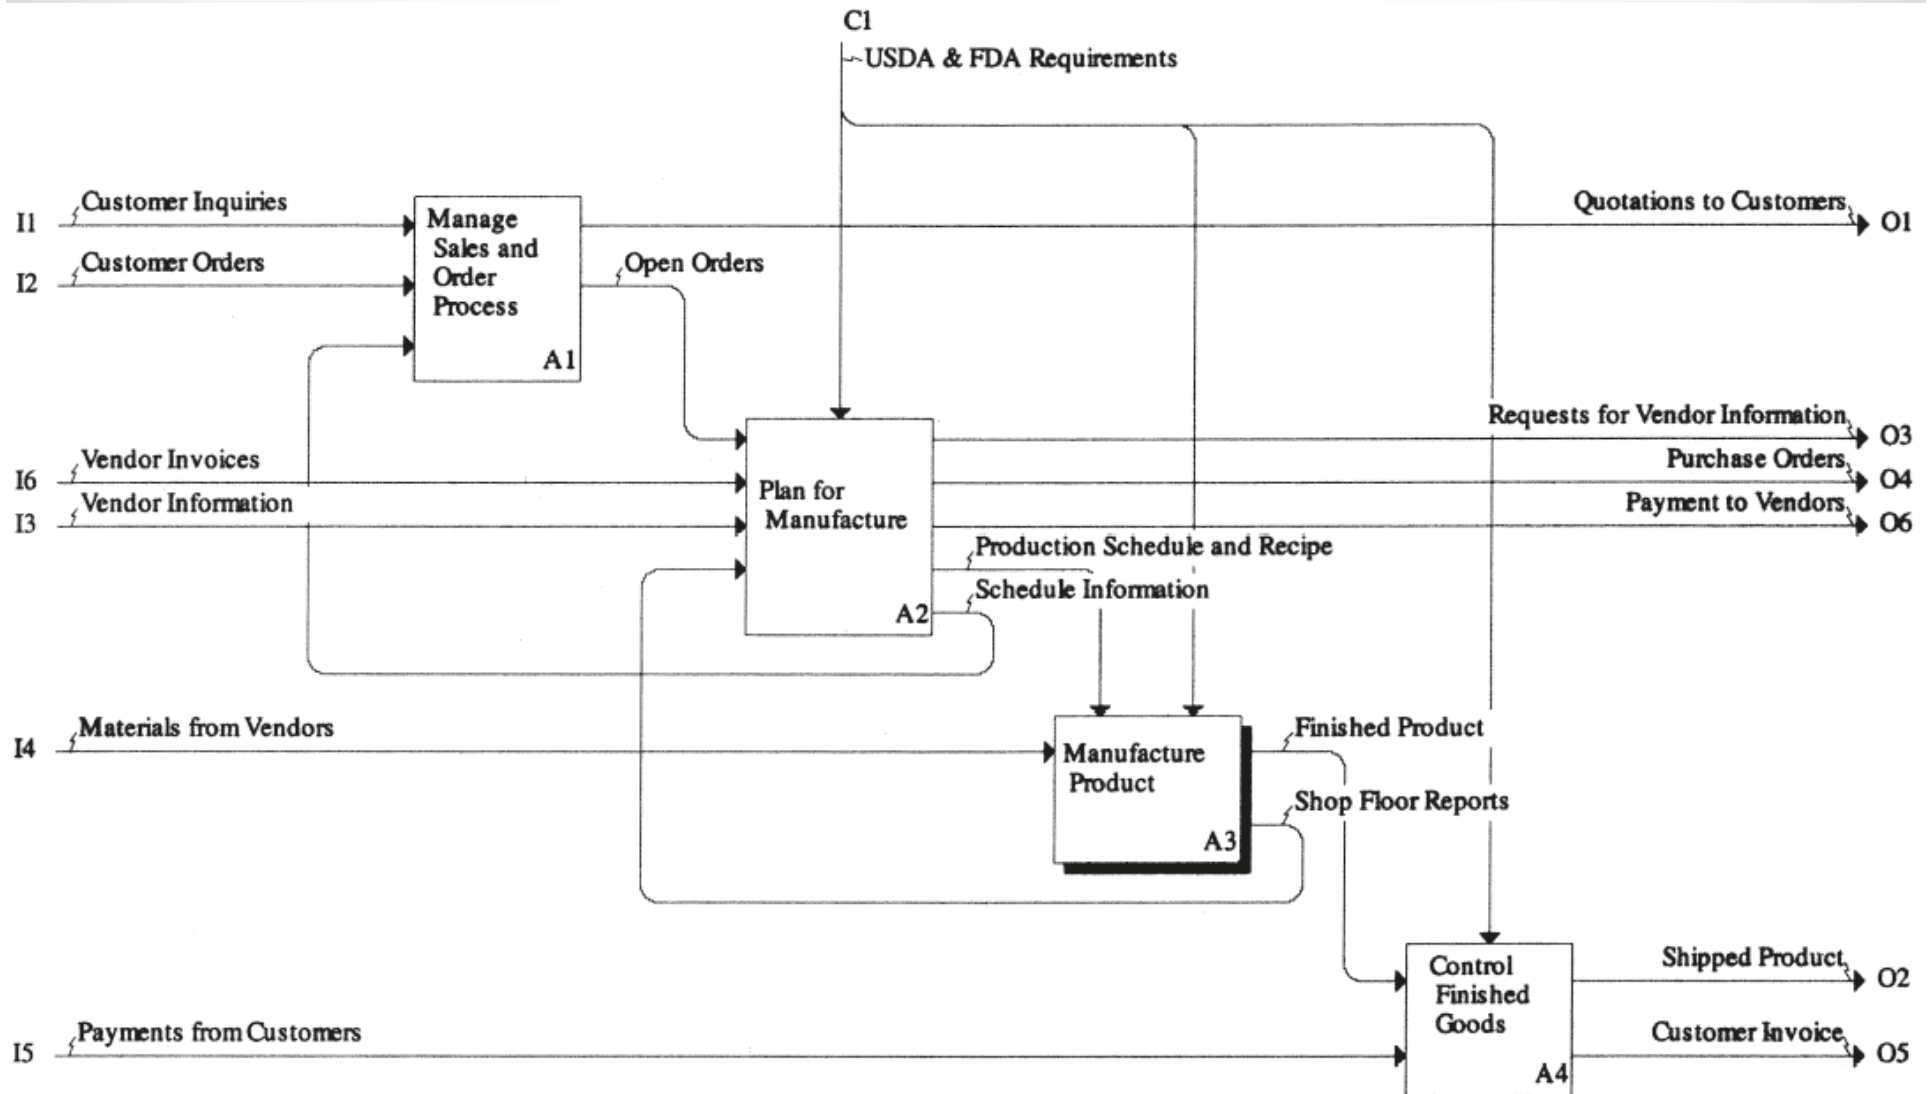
C1

USDA & FDA Requirements

I1 Customer Inquiries

I2 Customer Orders

Manage Sales and Order Process A1

Open Orders

Quotations to Customers O1

I6 Vendor Invoices

I3 Vendor Information

Plan for Manufacture A2

Requests for Vendor Information O3

Purchase Orders O4

Payment to Vendors O6

Production Schedule and Recipe

Schedule Information

I4 Materials from Vendors

Manufacture Product A3

Finished Product

Shop Floor Reports

Control Finished Goods A4

Shipped Product O2

I5 Payments from Customers

Customer Invoice O5